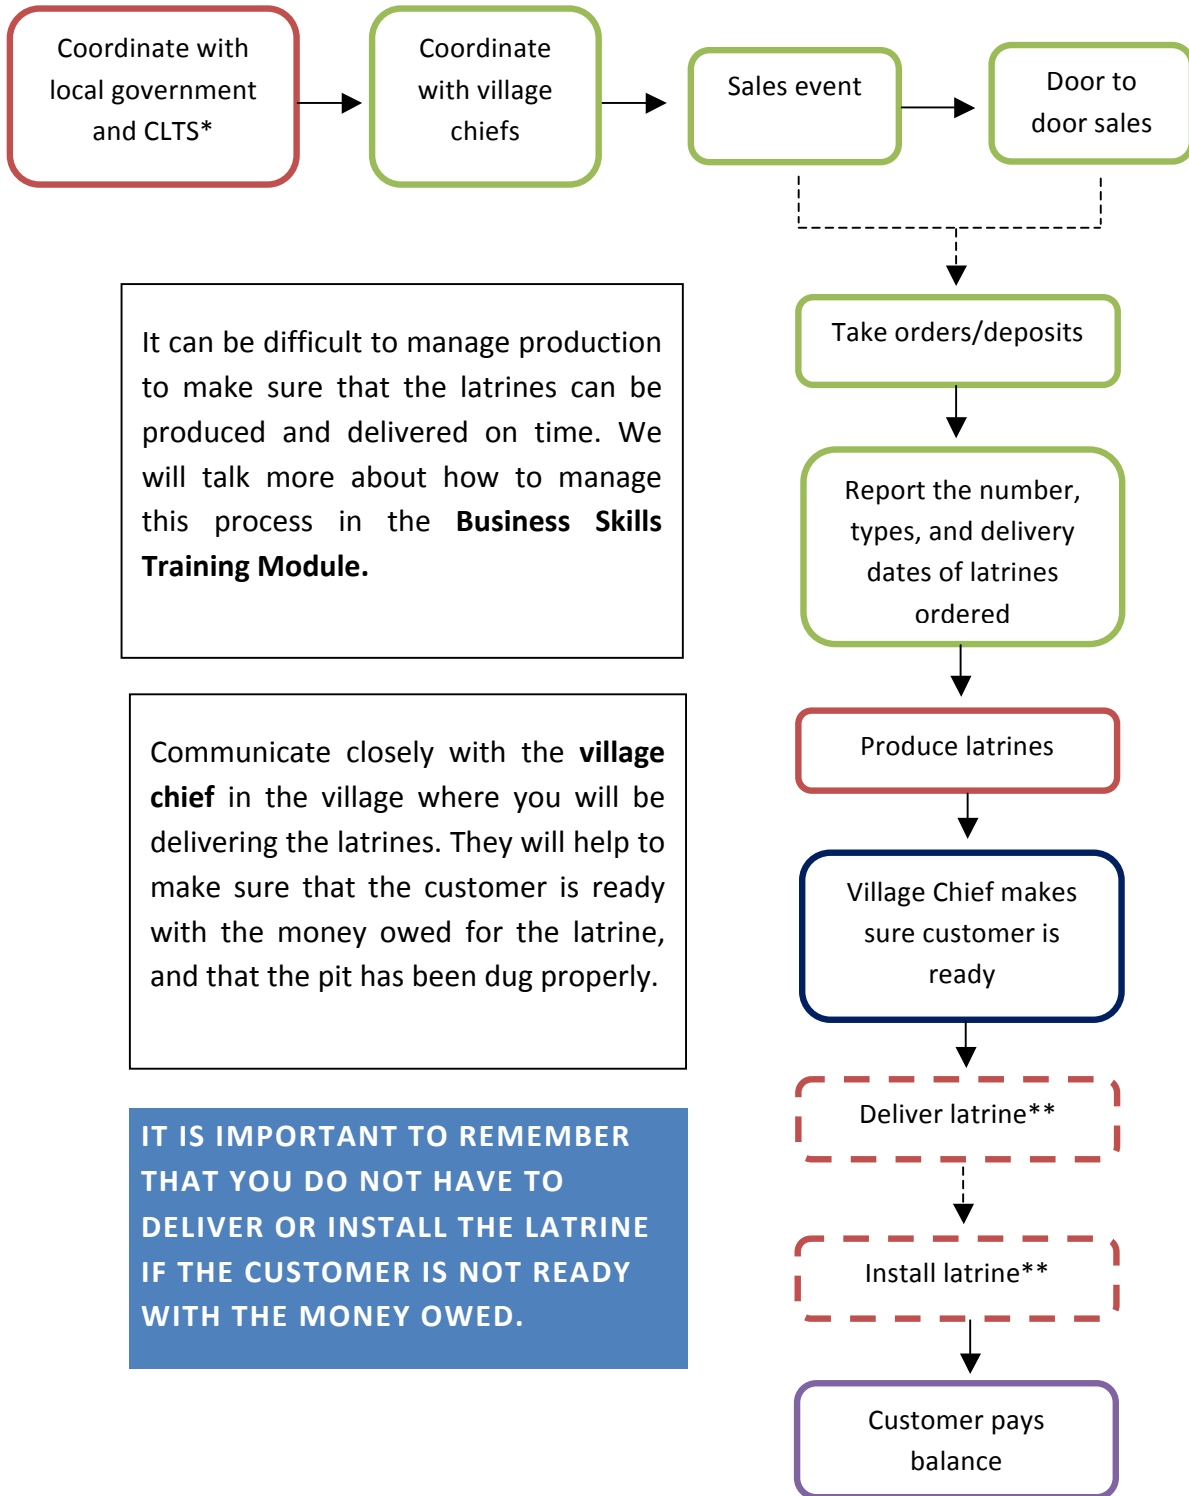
Coordinate with local government and CLTS*

Coordinate with village chiefs

Sales event

Door to door sales

Take orders/deposits

Report the number, types, and delivery dates of latrines ordered

Produce latrines

Village Chief makes sure customer is ready

Deliver latrine**

Install latrine**

Customer pays balance

It can be difficult to manage production to make sure that the latrines can be produced and delivered on time. We will talk more about how to manage this process in the **Business Skills Training Module.**

Communicate closely with the **village chief** in the village where you will be delivering the latrines. They will help to make sure that the customer is ready with the money owed for the latrine, and that the pit has been dug properly.

IT IS IMPORTANT TO REMEMBER THAT YOU DO NOT HAVE TO DELIVER OR INSTALL THE LATRINE IF THE CUSTOMER IS NOT READY WITH THE MONEY OWED.